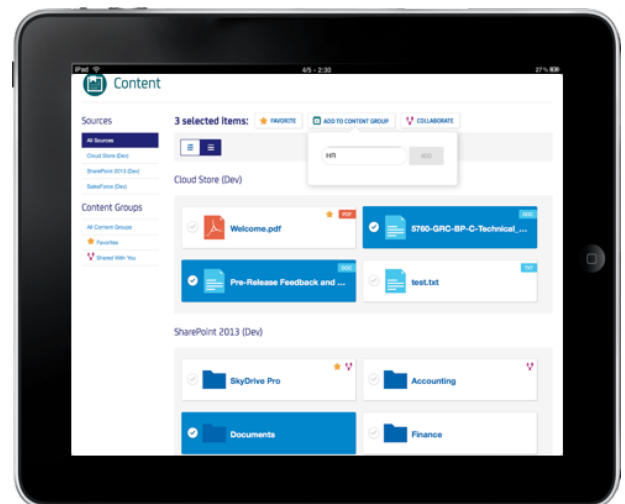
iPad
4/5 - 2:30
27 %

Content

Sources
All Sources
Cloud Store (Dev)
SharePoint 2013 (Dev)
SalesForce (Dev)

Content Groups
All Content Groups
Favorites
Shared With You

3 selected items:
FAVORITE
ADD TO CONTENT GROUP
COLLABORATE

HR
ADD

Cloud Store (Dev)

PDF
Welcome.pdf
DOC
5760-GRC-BP-C-Technical_...
DOC
Pre-Release Feedback and ...
TXT
test.txt

SharePoint 2013 (Dev)

SkyDrive Pro
Accounting
Documents
Finance